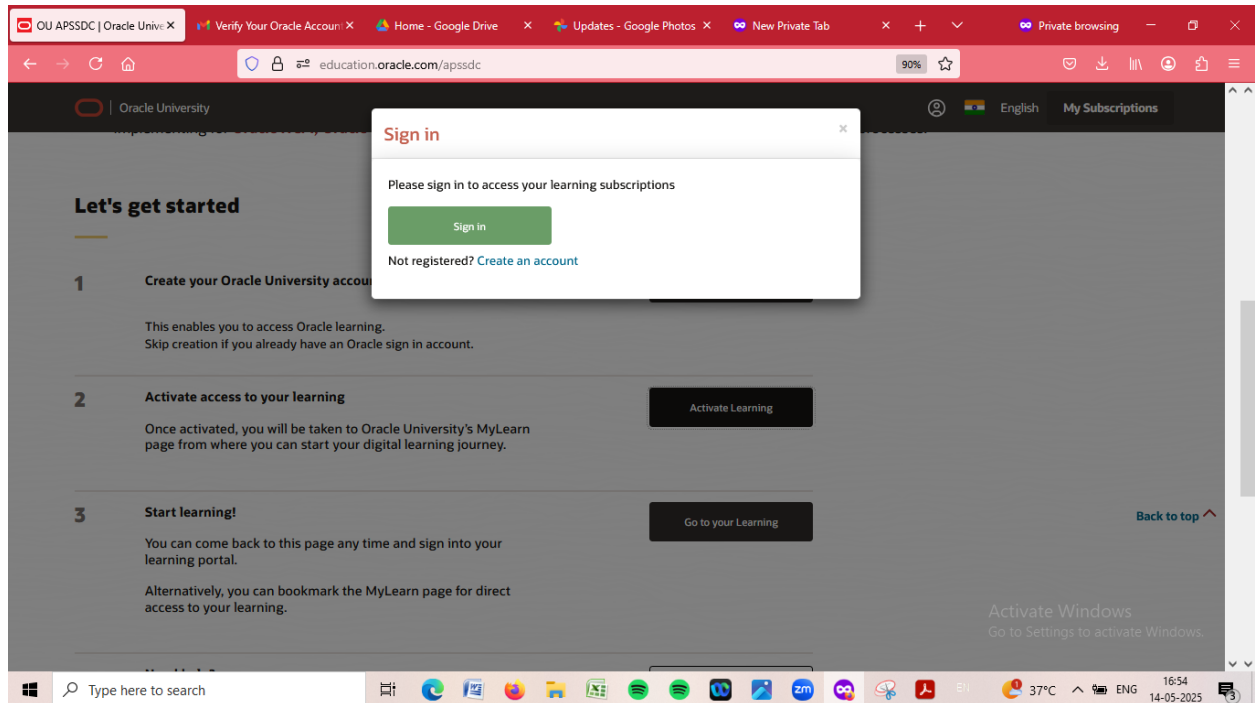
OU APSSDC | Oracle Unive ×
Verify Your Oracle Account ×
Home - Google Drive ×
Updates - Google Photos ×
New Private Tab ×
Private browsing

education.oracle.com/apssdc
90%

Oracle University
English
My Subscriptions

Sign in
×
Please sign in to access your learning subscriptions
Sign in
Not registered? Create an account

Let's get started

1
Create your Oracle University accou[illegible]
This enables you to access Oracle learning.
Skip creation if you already have an Oracle sign in account.

2
Activate access to your learning
Activate Learning
Once activated, you will be taken to Oracle University's MyLearn page from where you can start your digital learning journey.

3
Start learning!
Go to your Learning
You can come back to this page any time and sign into your learning portal.
Alternatively, you can bookmark the MyLearn page for direct access to your learning.

Back to top

Activate Windows
Go to Settings to activate Windows.

Type here to search
37°C
ENG
16:54
14-05-2025
3